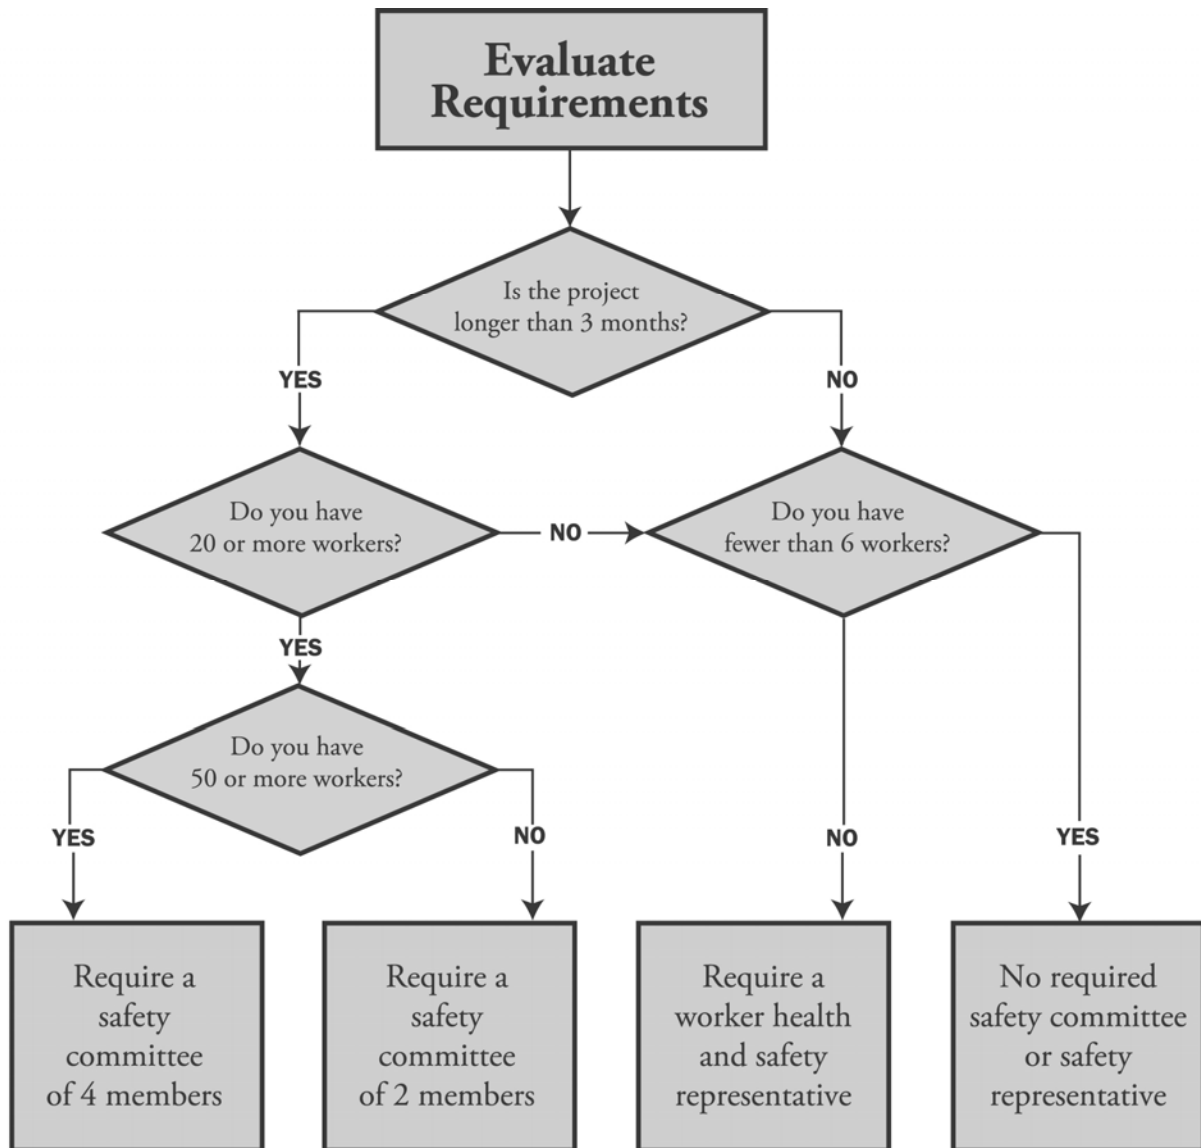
Evaluate Requirements

Is the project longer than 3 months?

YES

NO

Do you have 20 or more workers?

NO

Do you have fewer than 6 workers?

YES

Do you have 50 or more workers?

YES

NO

NO

YES

Require a safety committee of 4 members

Require a safety committee of 2 members

Require a worker health and safety representative

No required safety committee or safety representative